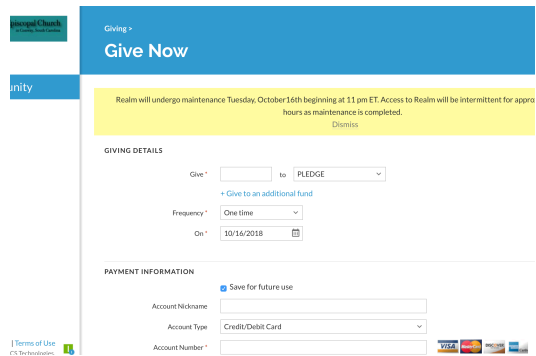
piscopal Church
in Conby, South Carolina

unity

| Terms of Use
CS Technologies

Giving >
Give Now

Realm will undergo maintenance Tuesday, October16th beginning at 11 pm ET. Access to Realm will be intermittent for appro
hours as maintenance is completed.
Dismiss

GIVING DETAILS

Give * to PLEDGE

+ Give to an additional fund

Frequency * One time

On * 10/16/2018

PAYMENT INFORMATION

Save for future use

Account Nickname

Account Type Credit/Debit Card

Account Number *

VISA DISCOVER